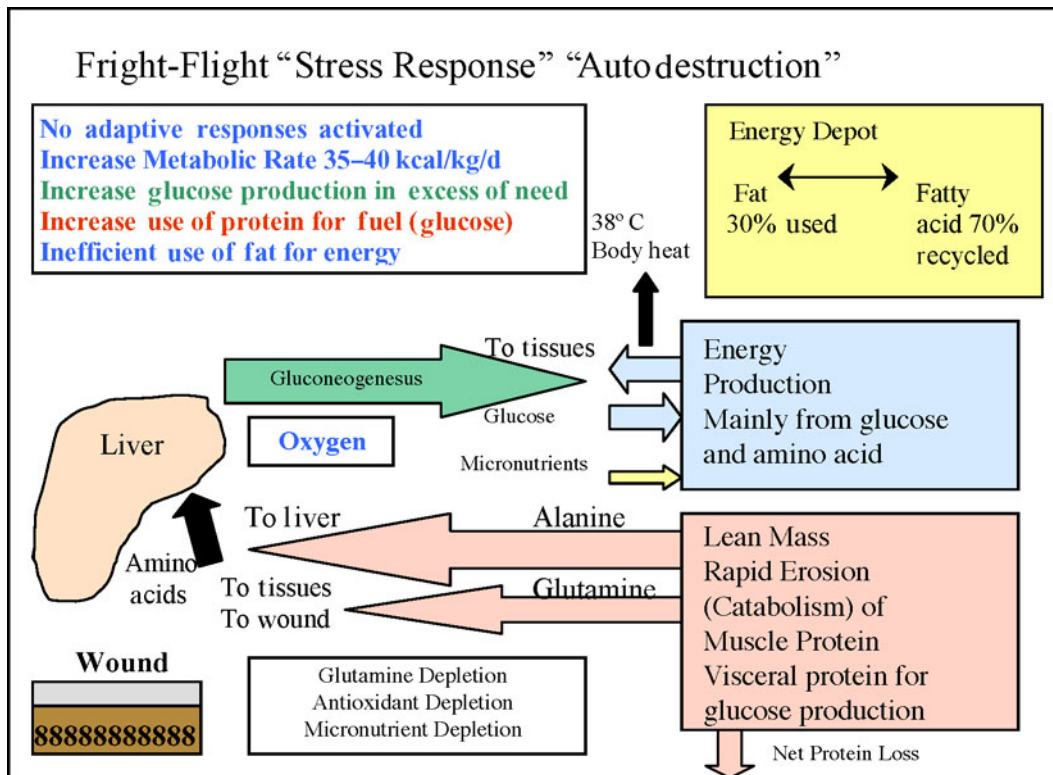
Fright-Flight "Stress Response" "Autodestruction"

No adaptive responses activated
Increase Metabolic Rate 35–40 kcal/kg/d
Increase glucose production in excess of need
Increase use of protein for fuel (glucose)
Inefficient use of fat for energy

Energy Depot
Fat 30% used
Fatty acid 70% recycled

38° C Body heat

Gluconeogenesus

To tissues

Glucose

Micronutrients

Energy Production Mainly from glucose and amino acid

Liver

Oxygen

Amino acids

To liver

Alanine

To tissues
To wound

Glutamine

Lean Mass Rapid Erosion (Catabolism) of Muscle Protein Visceral protein for glucose production

Wound

88888888888

Glutamine Depletion
Antioxidant Depletion
Micronutrient Depletion

Net Protein Loss